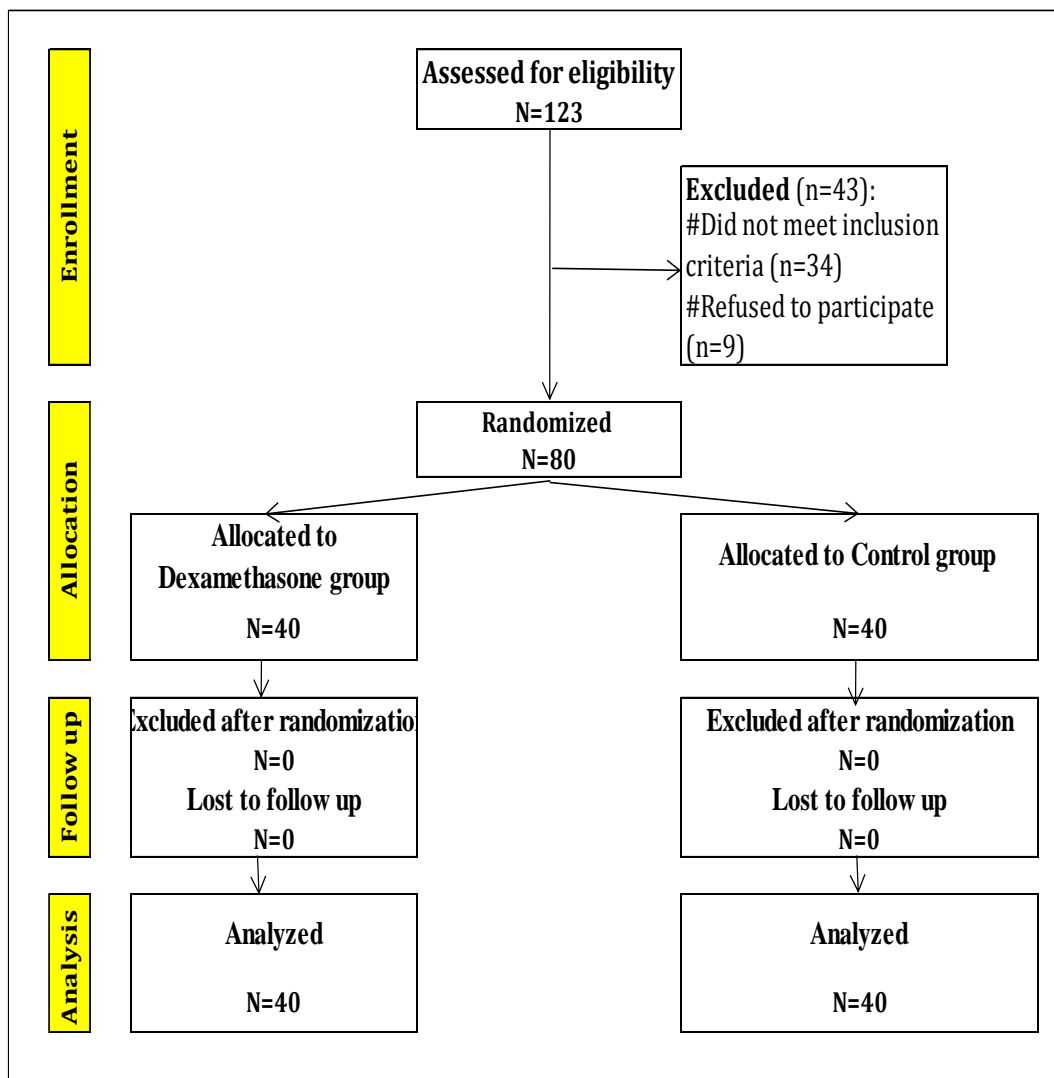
Enrollment

Assessed for eligibility
N=123

Excluded (n=43):
#Did not meet inclusion criteria (n=34)
#Refused to participate (n=9)

Allocation

Randomized
N=80

Allocated to Dexamethasone group
N=40

Allocated to Control group
N=40

Follow up

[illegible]xcluded after randomizatio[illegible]
N=0
Lost to follow up
N=0

Excluded after randomization
N=0
Lost to follow up
N=0

Analysis

Analyzed
N=40

Analyzed
N=40